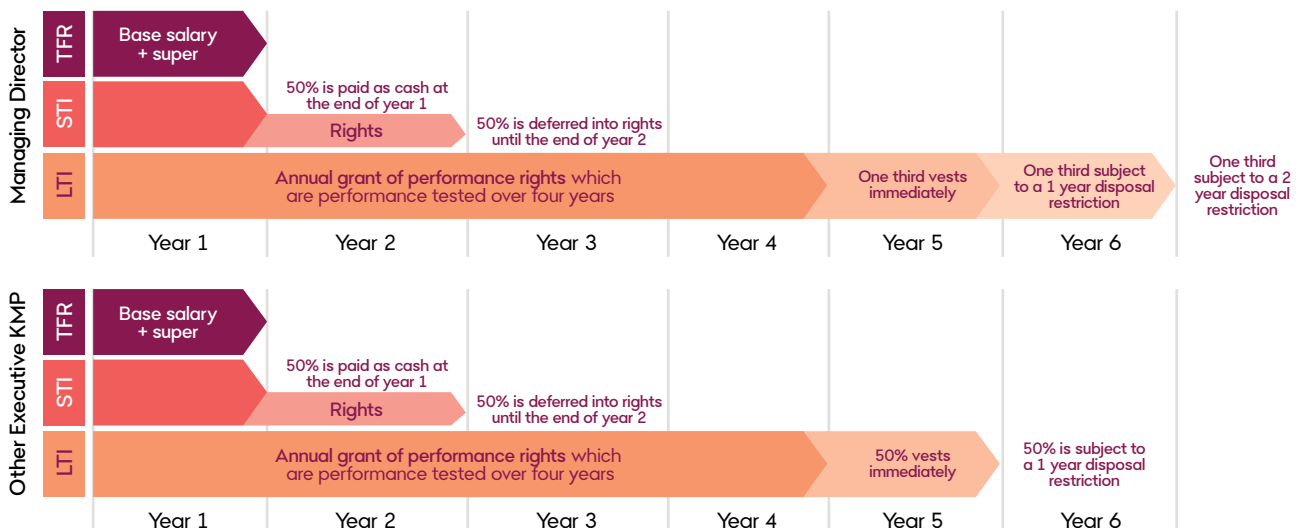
Managing Director

TFR
Base salary + super

STI
50% is paid as cash at the end of year 1
Rights
50% is deferred into rights until the end of year 2

LTI
Annual grant of performance rights which are performance tested over four years
One third vests immediately
One third subject to a 1 year disposal restriction
One third subject to a 2 year disposal restriction

Year 1 | Year 2 | Year 3 | Year 4 | Year 5 | Year 6

Other Executive KMP

TFR
Base salary + super

STI
50% is paid as cash at the end of year 1
Rights
50% is deferred into rights until the end of year 2

LTI
Annual grant of performance rights which are performance tested over four years
50% vests immediately
50% is subject to a 1 year disposal restriction

Year 1 | Year 2 | Year 3 | Year 4 | Year 5 | Year 6